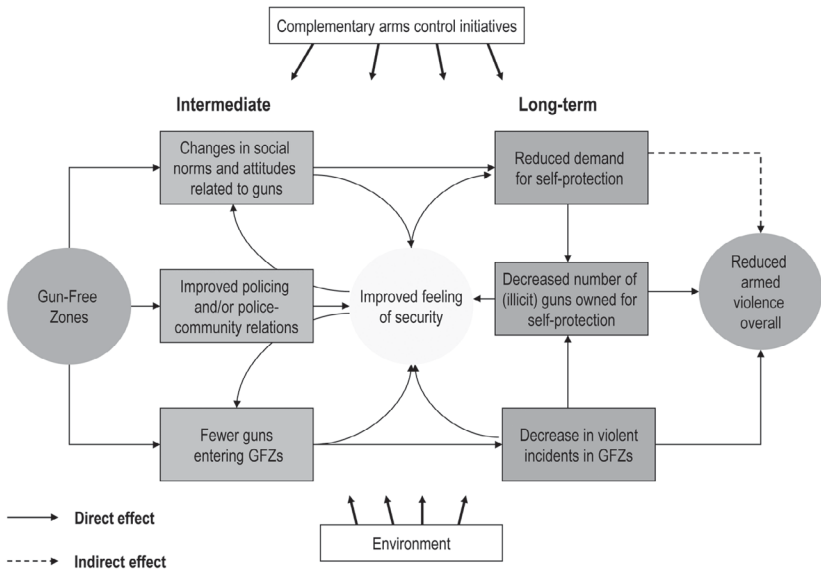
Complementary arms control initiatives

Intermediate

Long-term

Changes in social norms and attitudes related to guns

Reduced demand for self-protection

Gun-Free Zones

Improved policing and/or police-community relations

Improved feeling of security

Decreased number of (illicit) guns owned for self-protection

Reduced armed violence overall

Fewer guns entering GFZs

Decrease in violent incidents in GFZs

Direct effect

Indirect effect

Environment